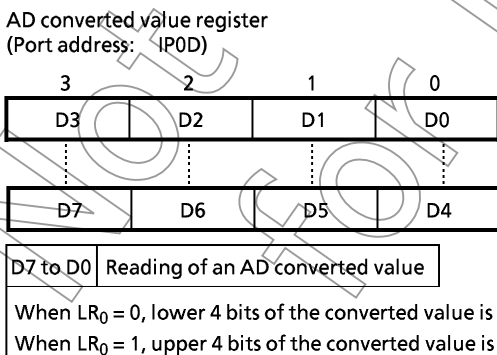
AD converted value register
(Port address: IP0D)

| 3 | 2 | 1 | 0 |
|---|---|---|---|
| D3 | D2 | D1 | D0 |

| D7 | D6 | D5 | D4 |
|---|---|---|---|

| D7 to D0 | Reading of an AD converted value |
|---|---|

When $LR_0 = 0$, lower 4 bits of the converted value is
When $LR_0 = 1$, upper 4 bits of the converted value is